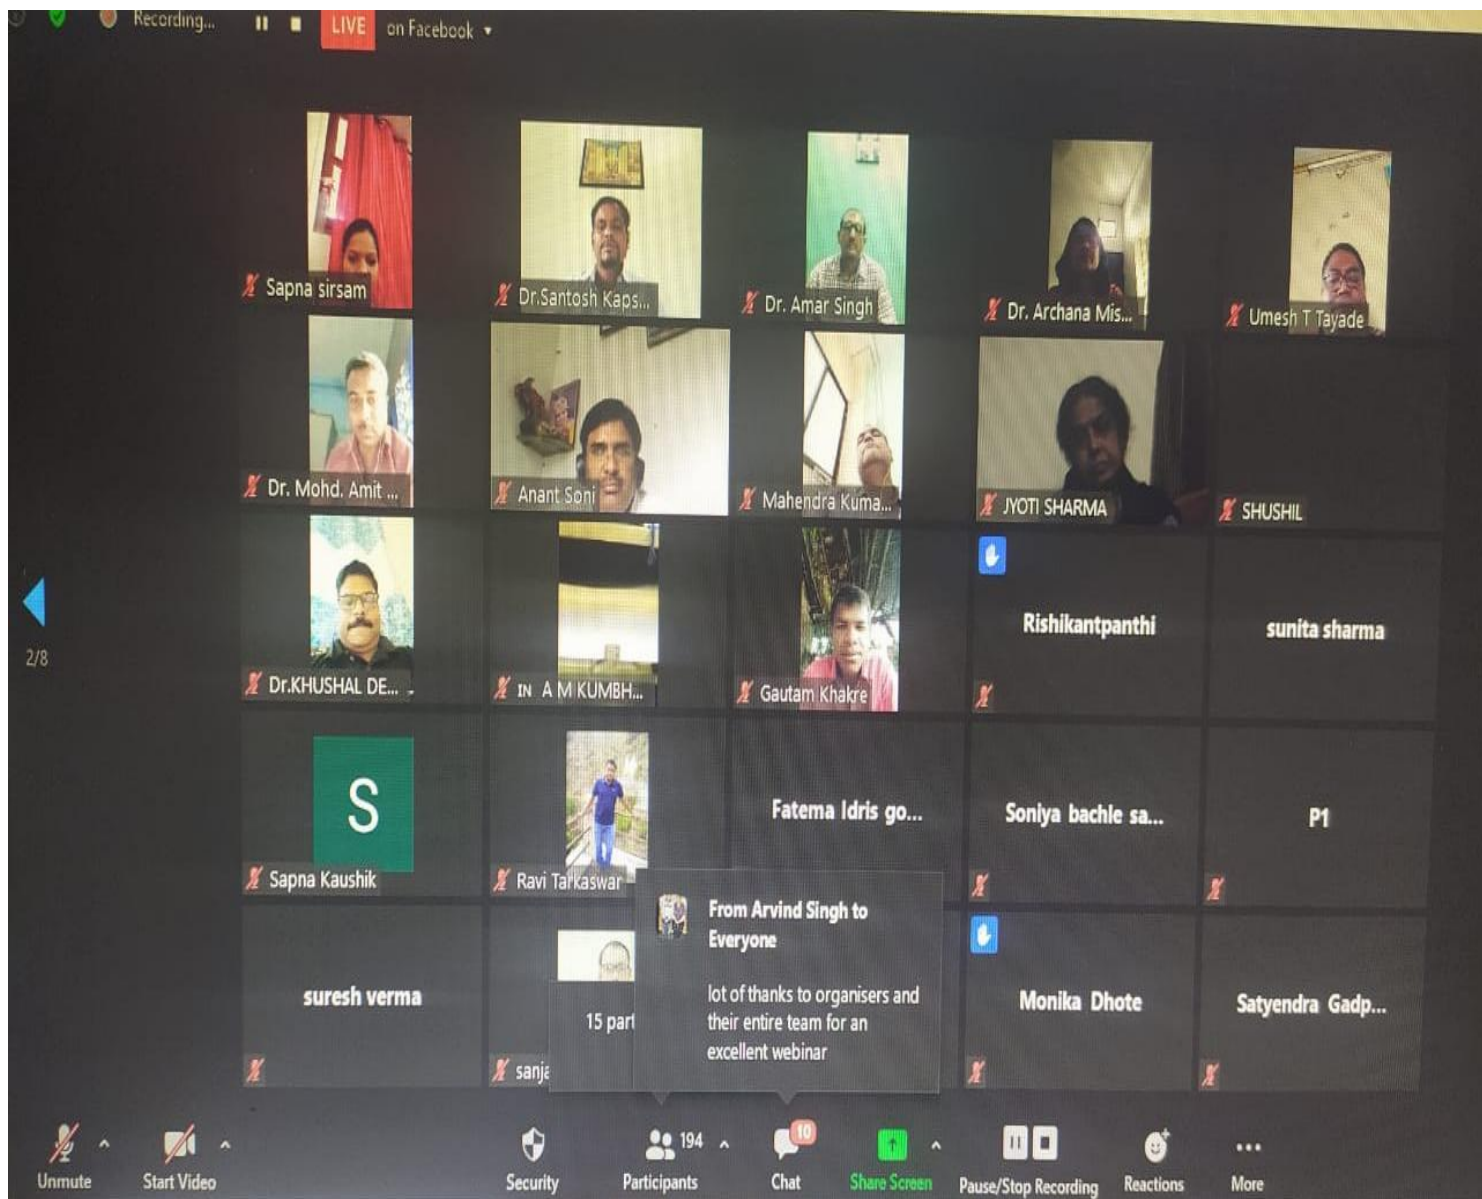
Recording...
LIVE on Facebook

Sapna sirsam
Dr.Santosh Kaps...
Dr. Amar Singh
Dr. Archana Mis...
Umesh T Tayade
Dr. Mohd. Amit ...
Anant Soni
Mahendra Kuma...
JYOTI SHARMA
SHUSHIL
Dr.KHUSHAL DE...
IN A M KUMBH...
Gautam Khakre
Rishikantpanthi
sunita sharma
2/8
S
Sapna Kaushik
Ravi Tarkaswar
Fatema Idris go...
Soniya bachle sa...
P1
suresh verma
15 part
sanja
From Arvind Singh to Everyone
lot of thanks to organisers and their entire team for an excellent webinar
Monika Dhote
Satyendra Gadp...

Unmute
Start Video
Security
194
Participants
10
Chat
Share Screen
Pause/Stop Recording
Reactions
More